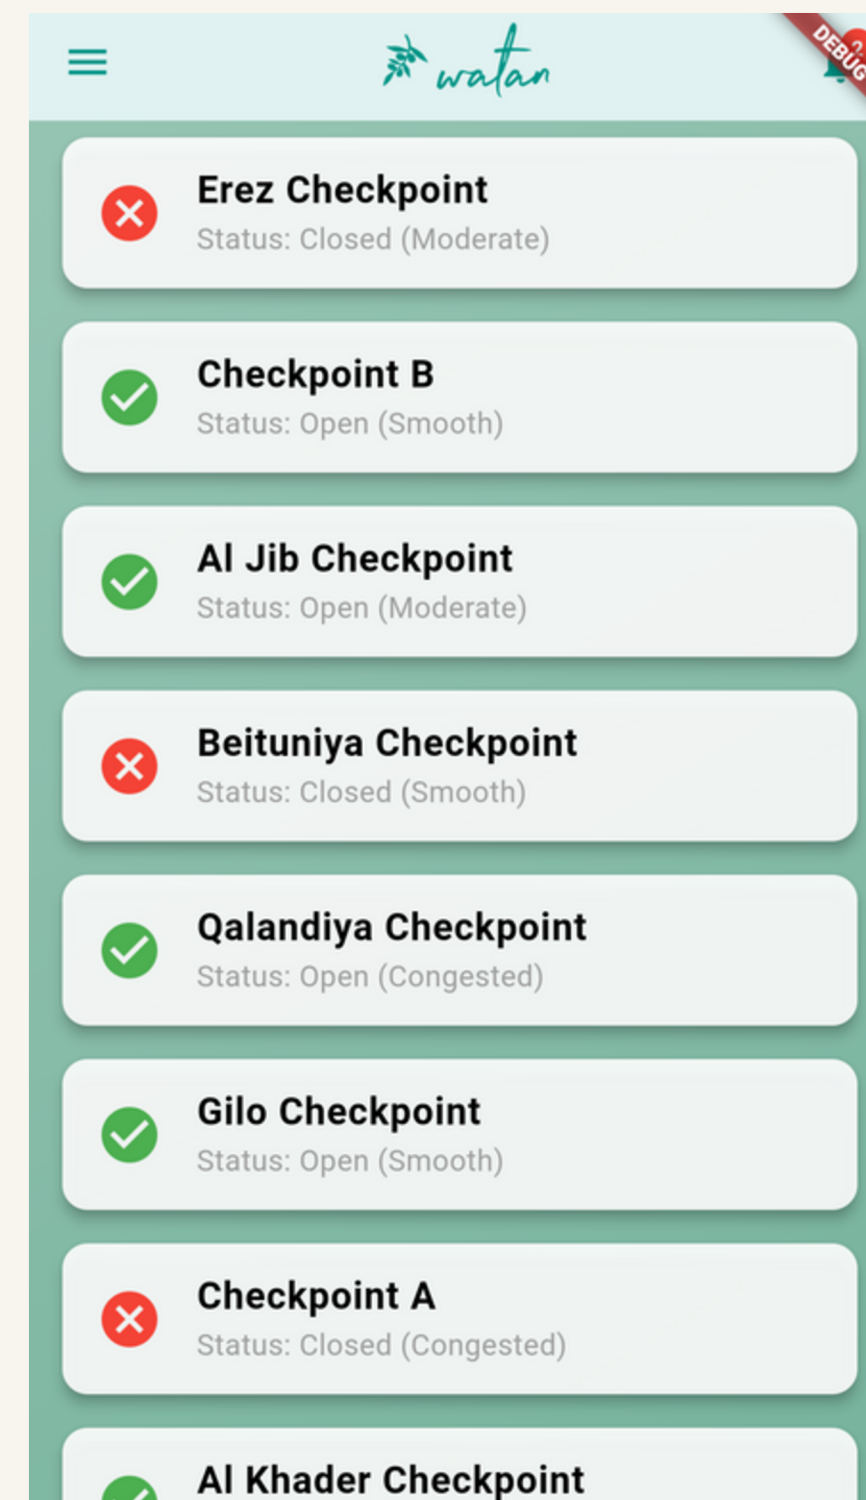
watan

DEBUG

Erez Checkpoint
Status: Closed (Moderate)

Checkpoint B
Status: Open (Smooth)

Al Jib Checkpoint
Status: Open (Moderate)

Beituniya Checkpoint
Status: Closed (Smooth)

Qalandiya Checkpoint
Status: Open (Congested)

Gilo Checkpoint
Status: Open (Smooth)

Checkpoint A
Status: Closed (Congested)

Al Khader Checkpoint